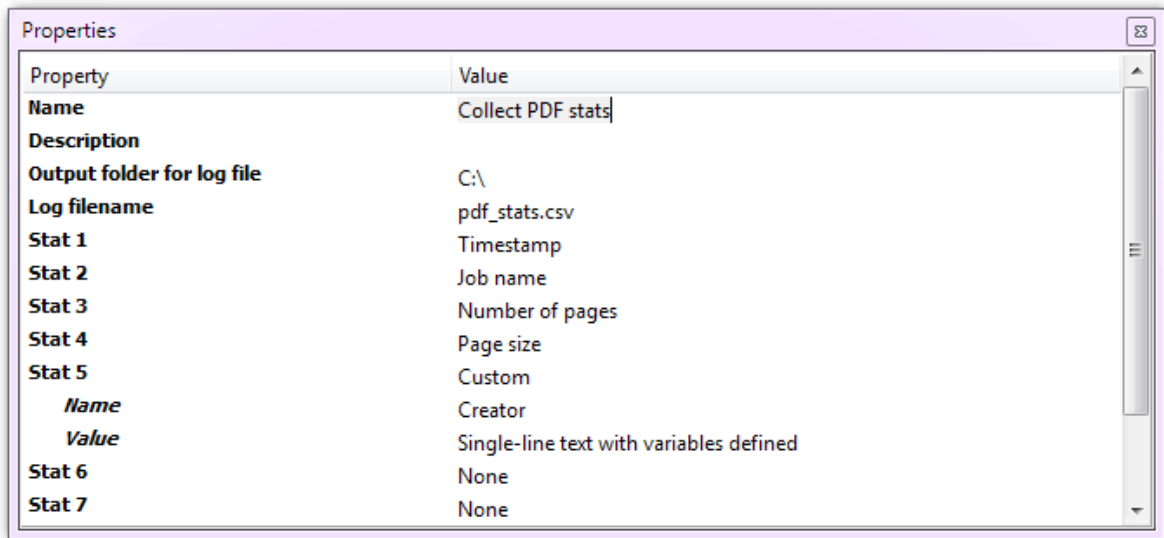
Properties

| Property | Value |
|---|---|
| **Name** | Collect PDF stats |
| **Description** | |
| **Output folder for log file** | C:\ |
| **Log filename** | pdf_stats.csv |
| **Stat 1** | Timestamp |
| **Stat 2** | Job name |
| **Stat 3** | Number of pages |
| **Stat 4** | Page size |
| **Stat 5** | Custom |
| ***Name*** | Creator |
| ***Value*** | Single-line text with variables defined |
| **Stat 6** | None |
| **Stat 7** | None |